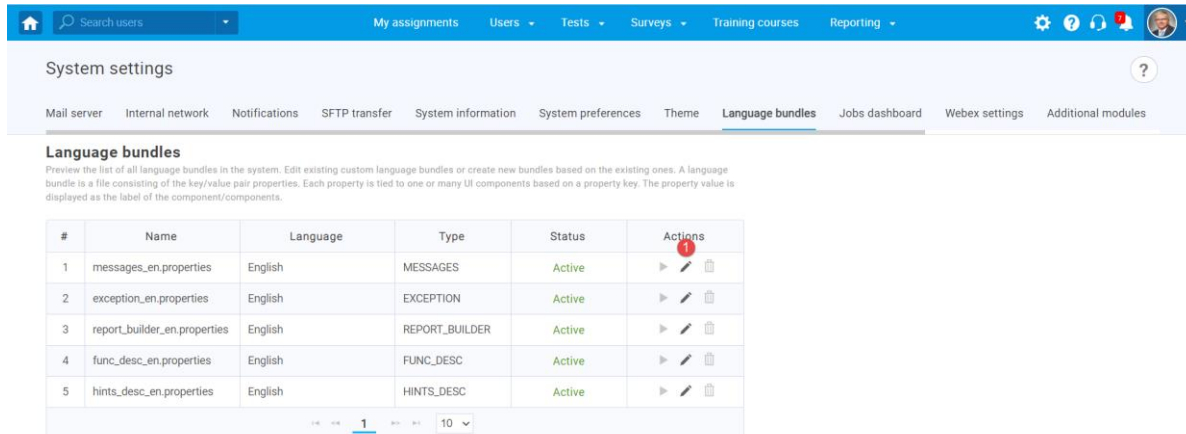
Search users

My assignments Users Tests Surveys Training courses Reporting

System settings

?

Mail server Internal network Notifications SFTP transfer System information System preferences Theme Language bundles Jobs dashboard Webex settings Additional modules

Language bundles

Preview the list of all language bundles in the system. Edit existing custom language bundles or create new bundles based on the existing ones. A language bundle is a file consisting of the key/value pair properties. Each property is tied to one or many UI components based on a property key. The property value is displayed as the label of the component/components.

| # | Name | Language | Type | Status | Actions |
|---|---|---|---|---|---|
| 1 | messages_en.properties | English | MESSAGES | Active | |
| 2 | exception_en.properties | English | EXCEPTION | Active | |
| 3 | report_builder_en.properties | English | REPORT_BUILDER | Active | |
| 4 | func_desc_en.properties | English | FUNC_DESC | Active | |
| 5 | hints_desc_en.properties | English | HINTS_DESC | Active | |

1

1 10